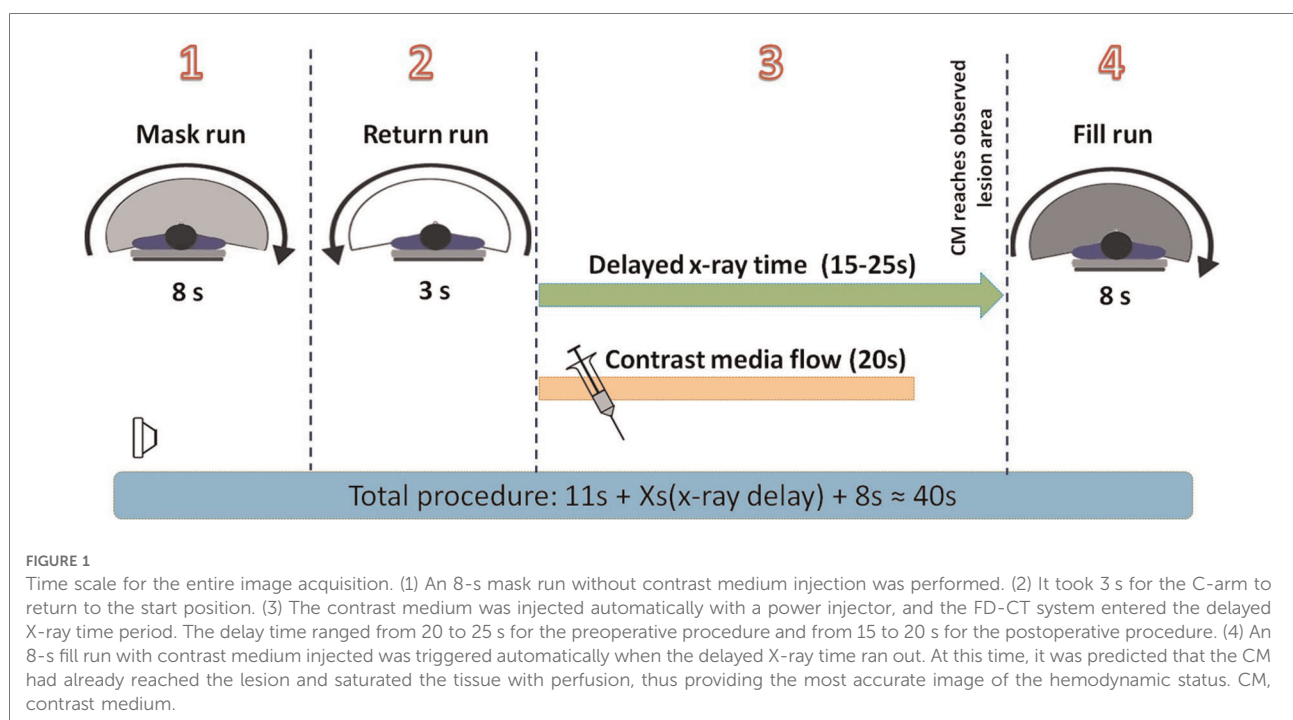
1

Mask run

8 s

2

Return run

3 s

3

Delayed x-ray time (15-25s)

Contrast media flow (20s)

CM reaches observed lesion area

4

Fill run

8 s

Total procedure: 11s + Xs(x-ray delay) + 8s ≈ 40s

FIGURE 1

Time scale for the entire image acquisition. (1) An 8-s mask run without contrast medium injection was performed. (2) It took 3 s for the C-arm to return to the start position. (3) The contrast medium was injected automatically with a power injector, and the FD-CT system entered the delayed X-ray time period. The delay time ranged from 20 to 25 s for the preoperative procedure and from 15 to 20 s for the postoperative procedure. (4) An 8-s fill run with contrast medium injected was triggered automatically when the delayed X-ray time ran out. At this time, it was predicted that the CM had already reached the lesion and saturated the tissue with perfusion, thus providing the most accurate image of the hemodynamic status. CM, contrast medium.